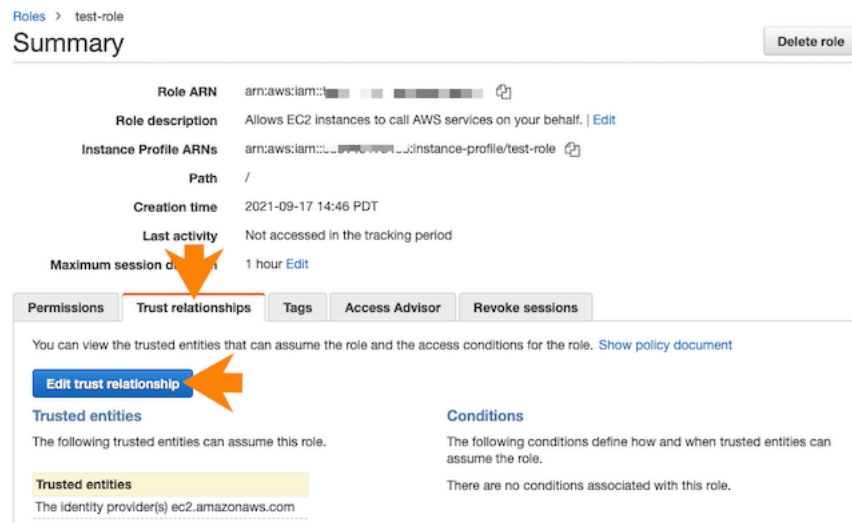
Roles > test-role

Summary

Delete role

Role ARN arn:aws:iam::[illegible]

Role description Allows EC2 instances to call AWS services on your behalf. | Edit

Instance Profile ARNs arn:aws:iam::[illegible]:instance-profile/test-role

Path /

Creation time 2021-09-17 14:46 PDT

Last activity Not accessed in the tracking period

Maximum session d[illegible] 1 hour Edit

Permissions | Trust relationships | Tags | Access Advisor | Revoke sessions

You can view the trusted entities that can assume the role and the access conditions for the role. Show policy document

Edit trust relationship

Trusted entities

The following trusted entities can assume this role.

| Trusted entities |
|---|
| The identity provider(s) ec2.amazonaws.com |

Conditions

The following conditions define how and when trusted entities can assume the role.

There are no conditions associated with this role.